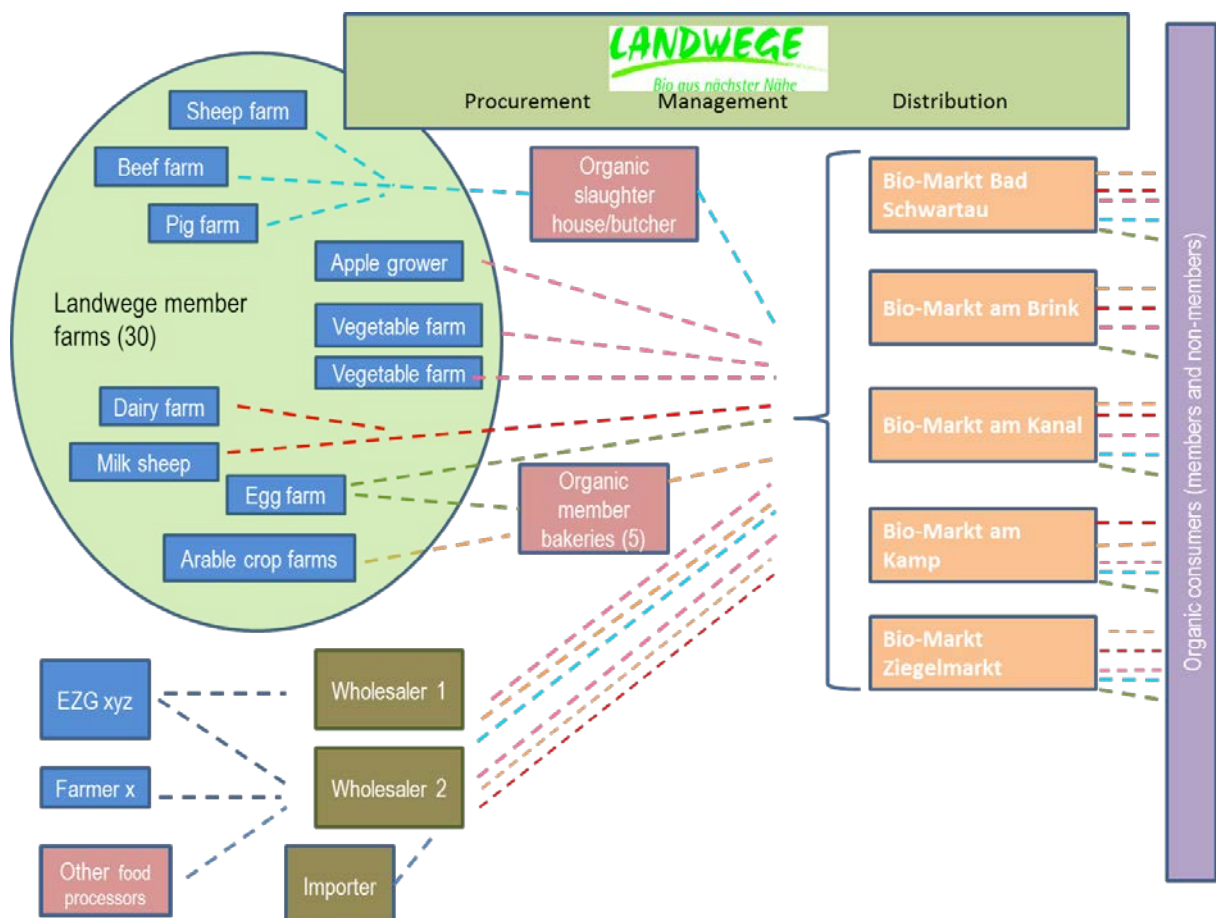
LANDWEGE
Bio aus nächster Nähe
Procurement Management Distribution

Sheep farm
Beef farm
Pig farm
Apple grower
Landwege member farms (30)
Vegetable farm
Vegetable farm
Dairy farm
Milk sheep
Egg farm
Arable crop farms

Organic slaughter house/butcher

Organic member bakeries (5)

Bio-Markt Bad Schwartau
Bio-Markt am Brink
Bio-Markt am Kanal
Bio-Markt am Kamp
Bio-Markt Ziegelmarkt

Organic consumers (members and non-members)

EZG xyz
Farmer x
Other food processors
Wholesaler 1
Wholesaler 2
Importer